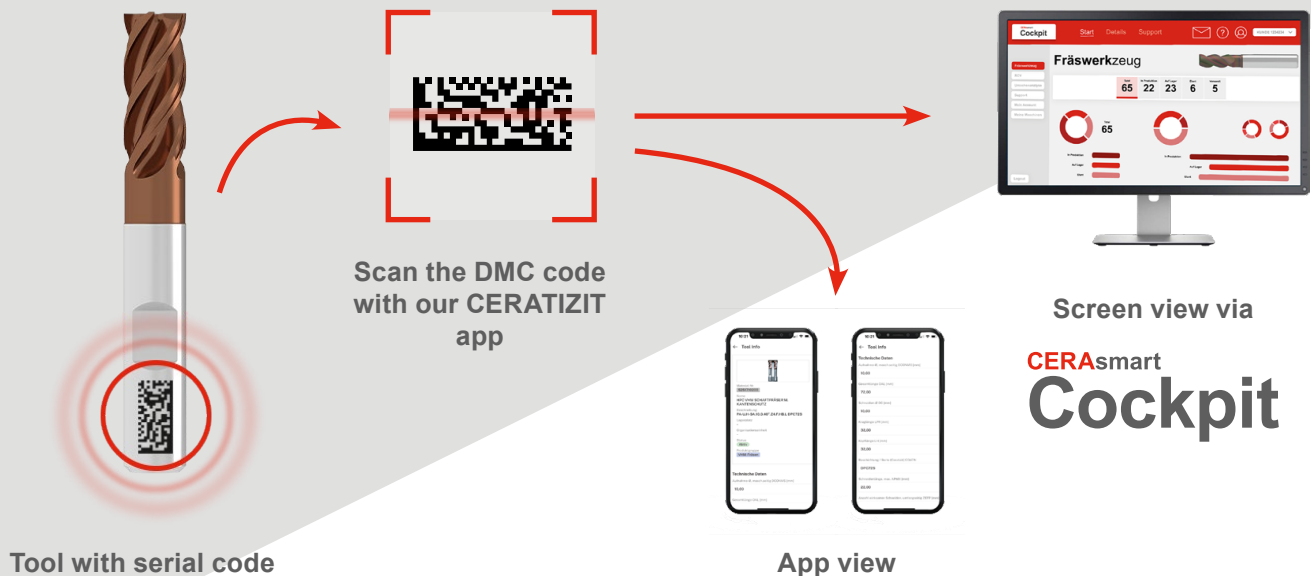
Scan the DMC code with our CERATIZIT app

Cockpit

Start Details Support

Fräswerkzeug

65 22 23 6 5

65

Screen view via

CERAsmart Cockpit

Tool Info

Tool Info

Technische Daten

Technische Daten

Tool with serial code

App view